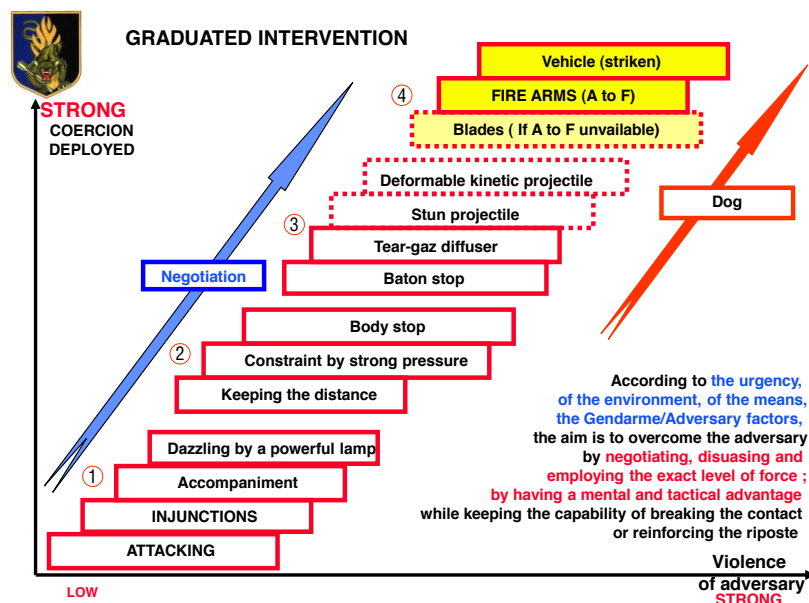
GRADUATED INTERVENTION

STRONG
COERCION
DEPLOYED

Vehicle (striken)

④

FIRE ARMS (A to F)

Blades ( If A to F unvailable)

Deformable kinetic projectile

Dog

Stun projectile

③

Tear-gaz diffuser

Negotiation

Baton stop

Body stop

②

Constraint by strong pressure

Keeping the distance

According to the urgency, of the environment, of the means, the Gendarme/Adversary factors, the aim is to overcome the adversary by negotiating, disuasing and employing the exact level of force ; by having a mental and tactical advantage while keeping the capability of breaking the contact or reinforcing the riposte

Dazzling by a powerful lamp

①

Accompaniment

INJUNCTIONS

ATTACKING

Violence of adversary
STRONG

LOW